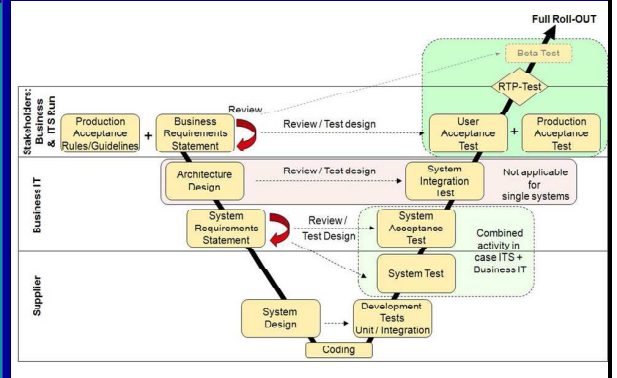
Full Roll-OUT

Beta Test

RTP-Test

Stakeholders: Business & ITS Run

Production Acceptance Rules/Guidelines

+

Business Requirements Statement

Review

Review / Test design

User Acceptance Test

+

Production Acceptance Test

Business IT

Architecture Design

Review / Test design

System Integration Test

Not applicable for single systems

System Requirements Statement

Review / Test Design

System Acceptance Test

Combined activity in case ITS + Business IT

System Test

Supplier

System Design

Development Tests Unit / Integration

Coding